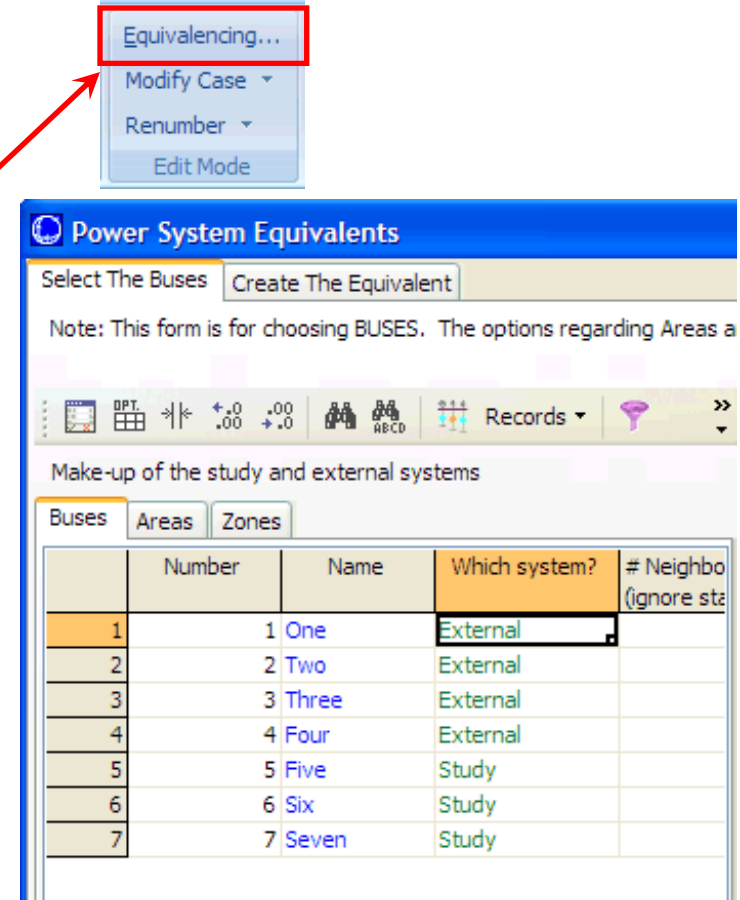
Equivalencing...
Modify Case
Renumber
Edit Mode

Power System Equivalents

Select The Buses | Create The Equivalent

Note: This form is for choosing BUSES. The options regarding Areas a

OPT. Records

Make-up of the study and external systems

Buses | Areas | Zones

|  | Number | Name | Which system? | # Neighbo (ignore sta |
|---|---|---|---|---|
| 1 | 1 | One | External |  |
| 2 | 2 | Two | External |  |
| 3 | 3 | Three | External |  |
| 4 | 4 | Four | External |  |
| 5 | 5 | Five | Study |  |
| 6 | 6 | Six | Study |  |
| 7 | 7 | Seven | Study |  |